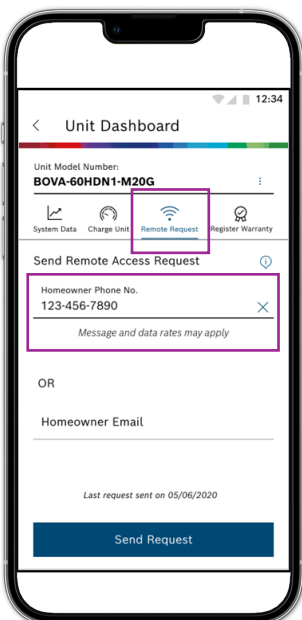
12:34

Unit Dashboard

Unit Model Number:
BOVA-60HDN1-M20G

System Data
Charge Unit
Remote Request
Register Warranty

Send Remote Access Request

Homeowner Phone No.
123-456-7890

Message and data rates may apply

OR

Homeowner Email

Last request sent on 05/06/2020

Send Request